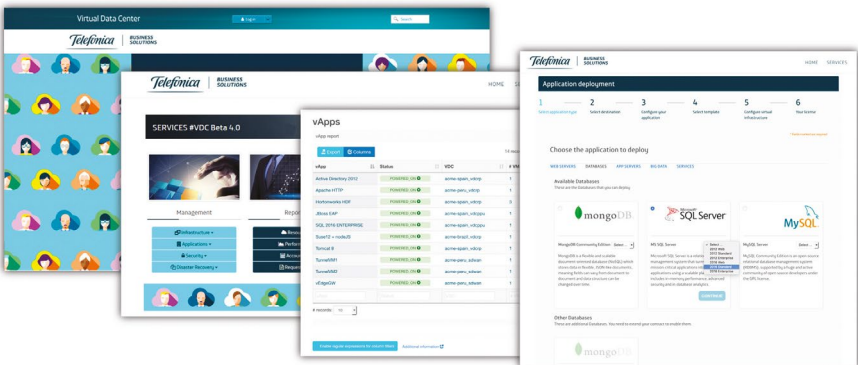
Virtual Data Center

Log in

Search

Telefonica | BUSINESS SOLUTIONS

Telefonica | BUSINESS SOLUTIONS

HOME

SERVICES #VDC Beta 4.0

Management

Infrastructure
Applications
Security
Disaster Recovery

Repo

vApps

vApp report

Export
Columns

| vApp | Status | VDC | # VM |
|---|---|---|---|
| Active Directory 2012 | POWERED ON | acme-spain_vdcrp | 1 |
| Apache HTTP | POWERED ON | acme-peru_vdcrp | 1 |
| Hortonworks HDP | POWERED ON | acme-spain_vdcrp | 3 |
| JBoss EAP | POWERED ON | acme-spain_vdcppu | 1 |
| SQL 2016 ENTERPRISE | POWERED ON | acme-spain_vdcppu | 1 |
| SuiteT2 + nodeJS | POWERED ON | acme-brazil_vdcrp | 1 |
| Tomcat 8 | POWERED ON | acme-spain_vdcppu | 1 |
| TunnelMFI | POWERED ON | acme-spain_sdwan | 1 |
| TunnelMND | POWERED ON | acme-spain_sdwan | 1 |
| vEdgeGW | POWERED ON | acme-spain_sdwan | 1 |

Telefonica | BUSINESS SOLUTIONS

HOME SERVICES

Application deployment

1 Select application type
2 Select destination
3 Configure your application
4 Select template
5 Configure virtual infrastructure
6 Your license

Choose the application to deploy

WEB SERVERS DATABASES APP SERVERS BIG DATA SERVICES

Available Databases

These are the Databases that you can deploy.

mongoDB

SQL Server

MySQL

MongoDB Community Edition

MS SQL Server

MySQL Server

CONTINUE

Other Databases

mongoDB